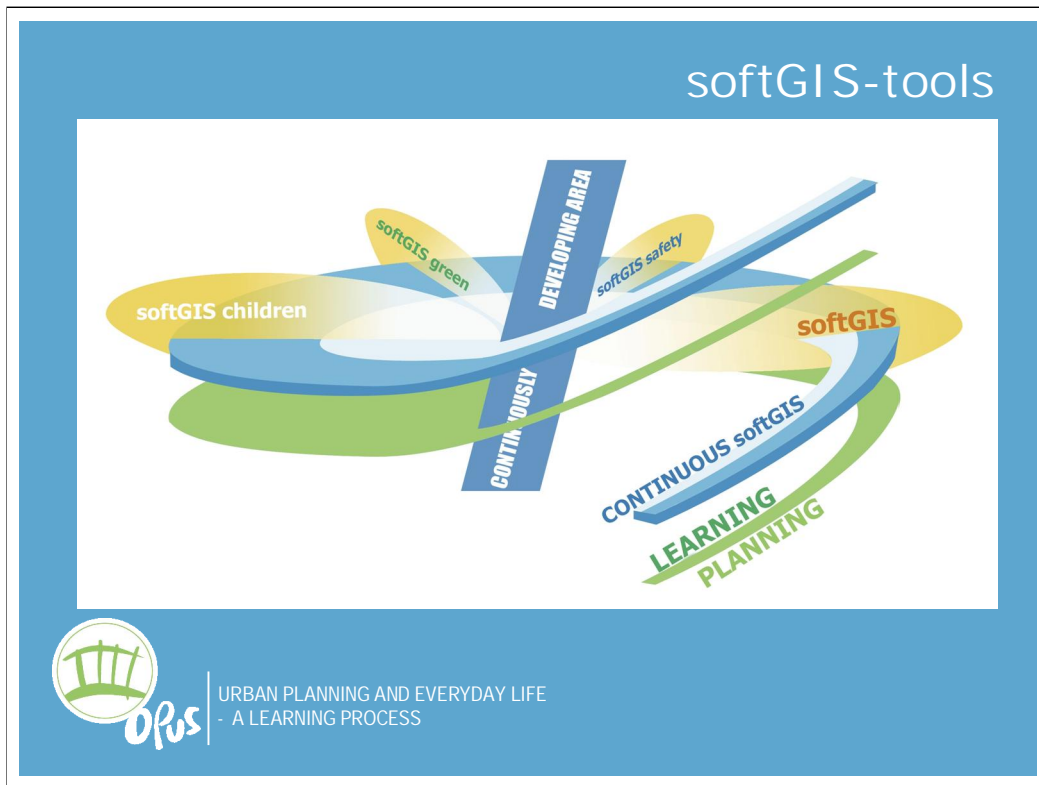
softGIS-tools

softGIS green

DEVELOPING AREA

softGIS safety

softGIS children

softGIS

CONTIN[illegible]OUSLY

CONTINUOUS softGIS

LEARNING

PLANNING

OPUS

URBAN PLANNING AND EVERYDAY LIFE
- A LEARNING PROCESS